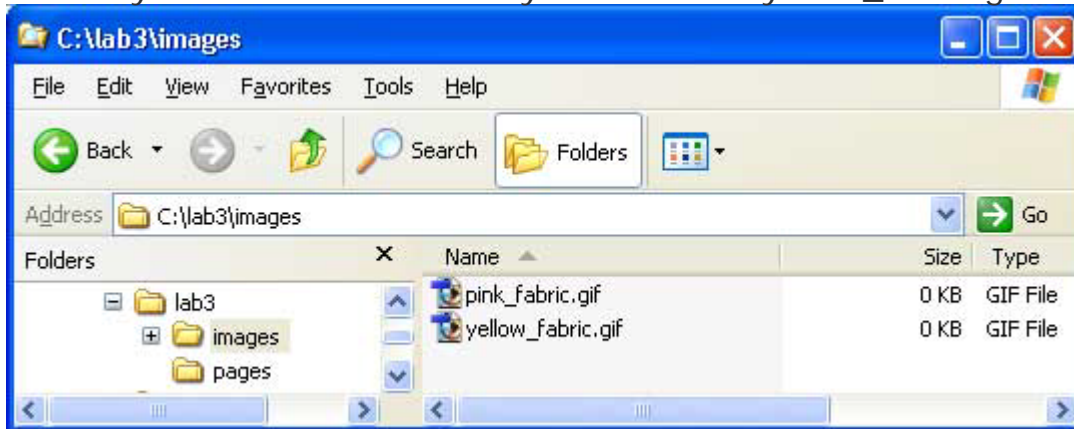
C:\lab3\images

File Edit View Favorites Tools Help

Back Search Folders

Address C:\lab3\images Go

Folders ×

lab3
images
pages

| Name | Size | Type |
|---|---|---|
| pink_fabric.gif | 0 KB | GIF File |
| yellow_fabric.gif | 0 KB | GIF File |